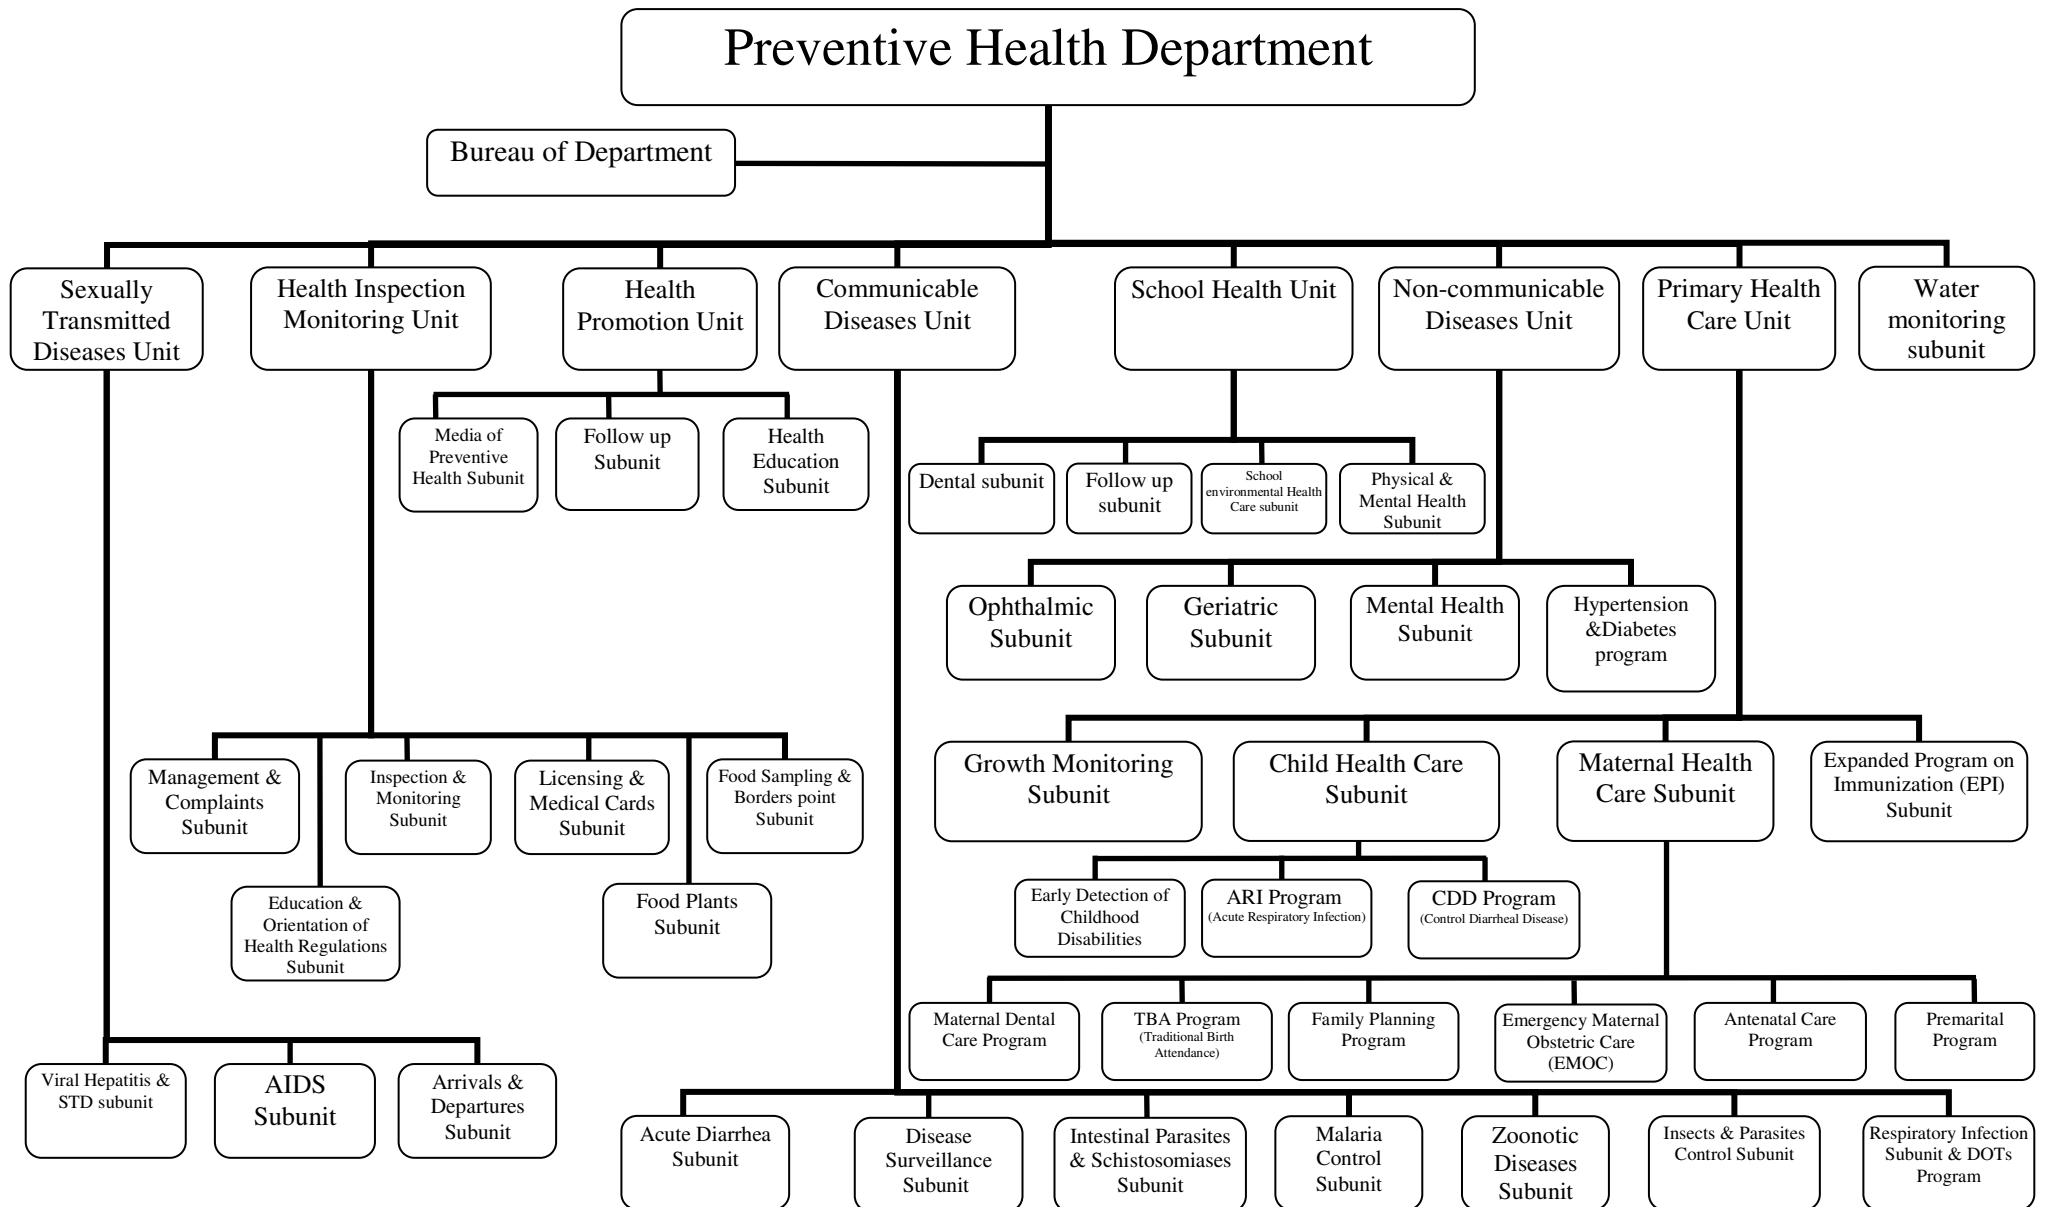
Preventive Health Department

Bureau of Department

Sexually Transmitted Diseases Unit

Health Inspection Monitoring Unit

Health Promotion Unit

Communicable Diseases Unit

School Health Unit

Non-communicable Diseases Unit

Primary Health Care Unit

Water monitoring subunit

Media of Preventive Health Subunit

Follow up Subunit

Health Education Subunit

Dental subunit

Follow up subunit

School environmental Health Care subunit

Physical & Mental Health Subunit

Ophthalmic Subunit

Geriatric Subunit

Mental Health Subunit

Hypertension &Diabetes program

Growth Monitoring Subunit

Child Health Care Subunit

Maternal Health Care Subunit

Expanded Program on Immunization (EPI) Subunit

Management & Complaints Subunit

Inspection & Monitoring Subunit

Licensing & Medical Cards Subunit

Food Sampling & Borders point Subunit

Education & Orientation of Health Regulations Subunit

Food Plants Subunit

Early Detection of Childhood Disabilities

ARI Program (Acute Respiratory Infection)

CDD Program (Control Diarrheal Disease)

Maternal Dental Care Program

TBA Program (Traditional Birth Attendance)

Family Planning Program

Emergency Maternal Obstetric Care (EMOC)

Antenatal Care Program

Premarital Program

Viral Hepatitis & STD subunit

AIDS Subunit

Arrivals & Departures Subunit

Acute Diarrhea Subunit

Disease Surveillance Subunit

Intestinal Parasites & Schistosomiases Subunit

Malaria Control Subunit

Zoonotic Diseases Subunit

Insects & Parasites Control Subunit

Respiratory Infection Subunit & DOTs Program